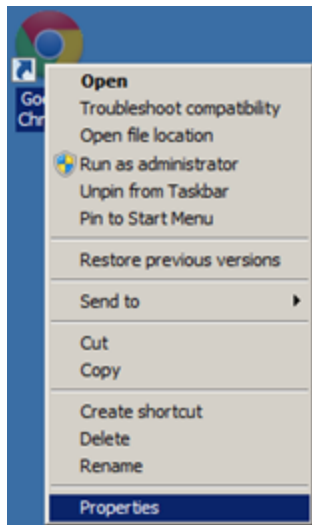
Goo
Chr

Open
Troubleshoot compatibility
Open file location
Run as administrator
Unpin from Taskbar
Pin to Start Menu

Restore previous versions

Send to

Cut
Copy

Create shortcut
Delete
Rename

Properties